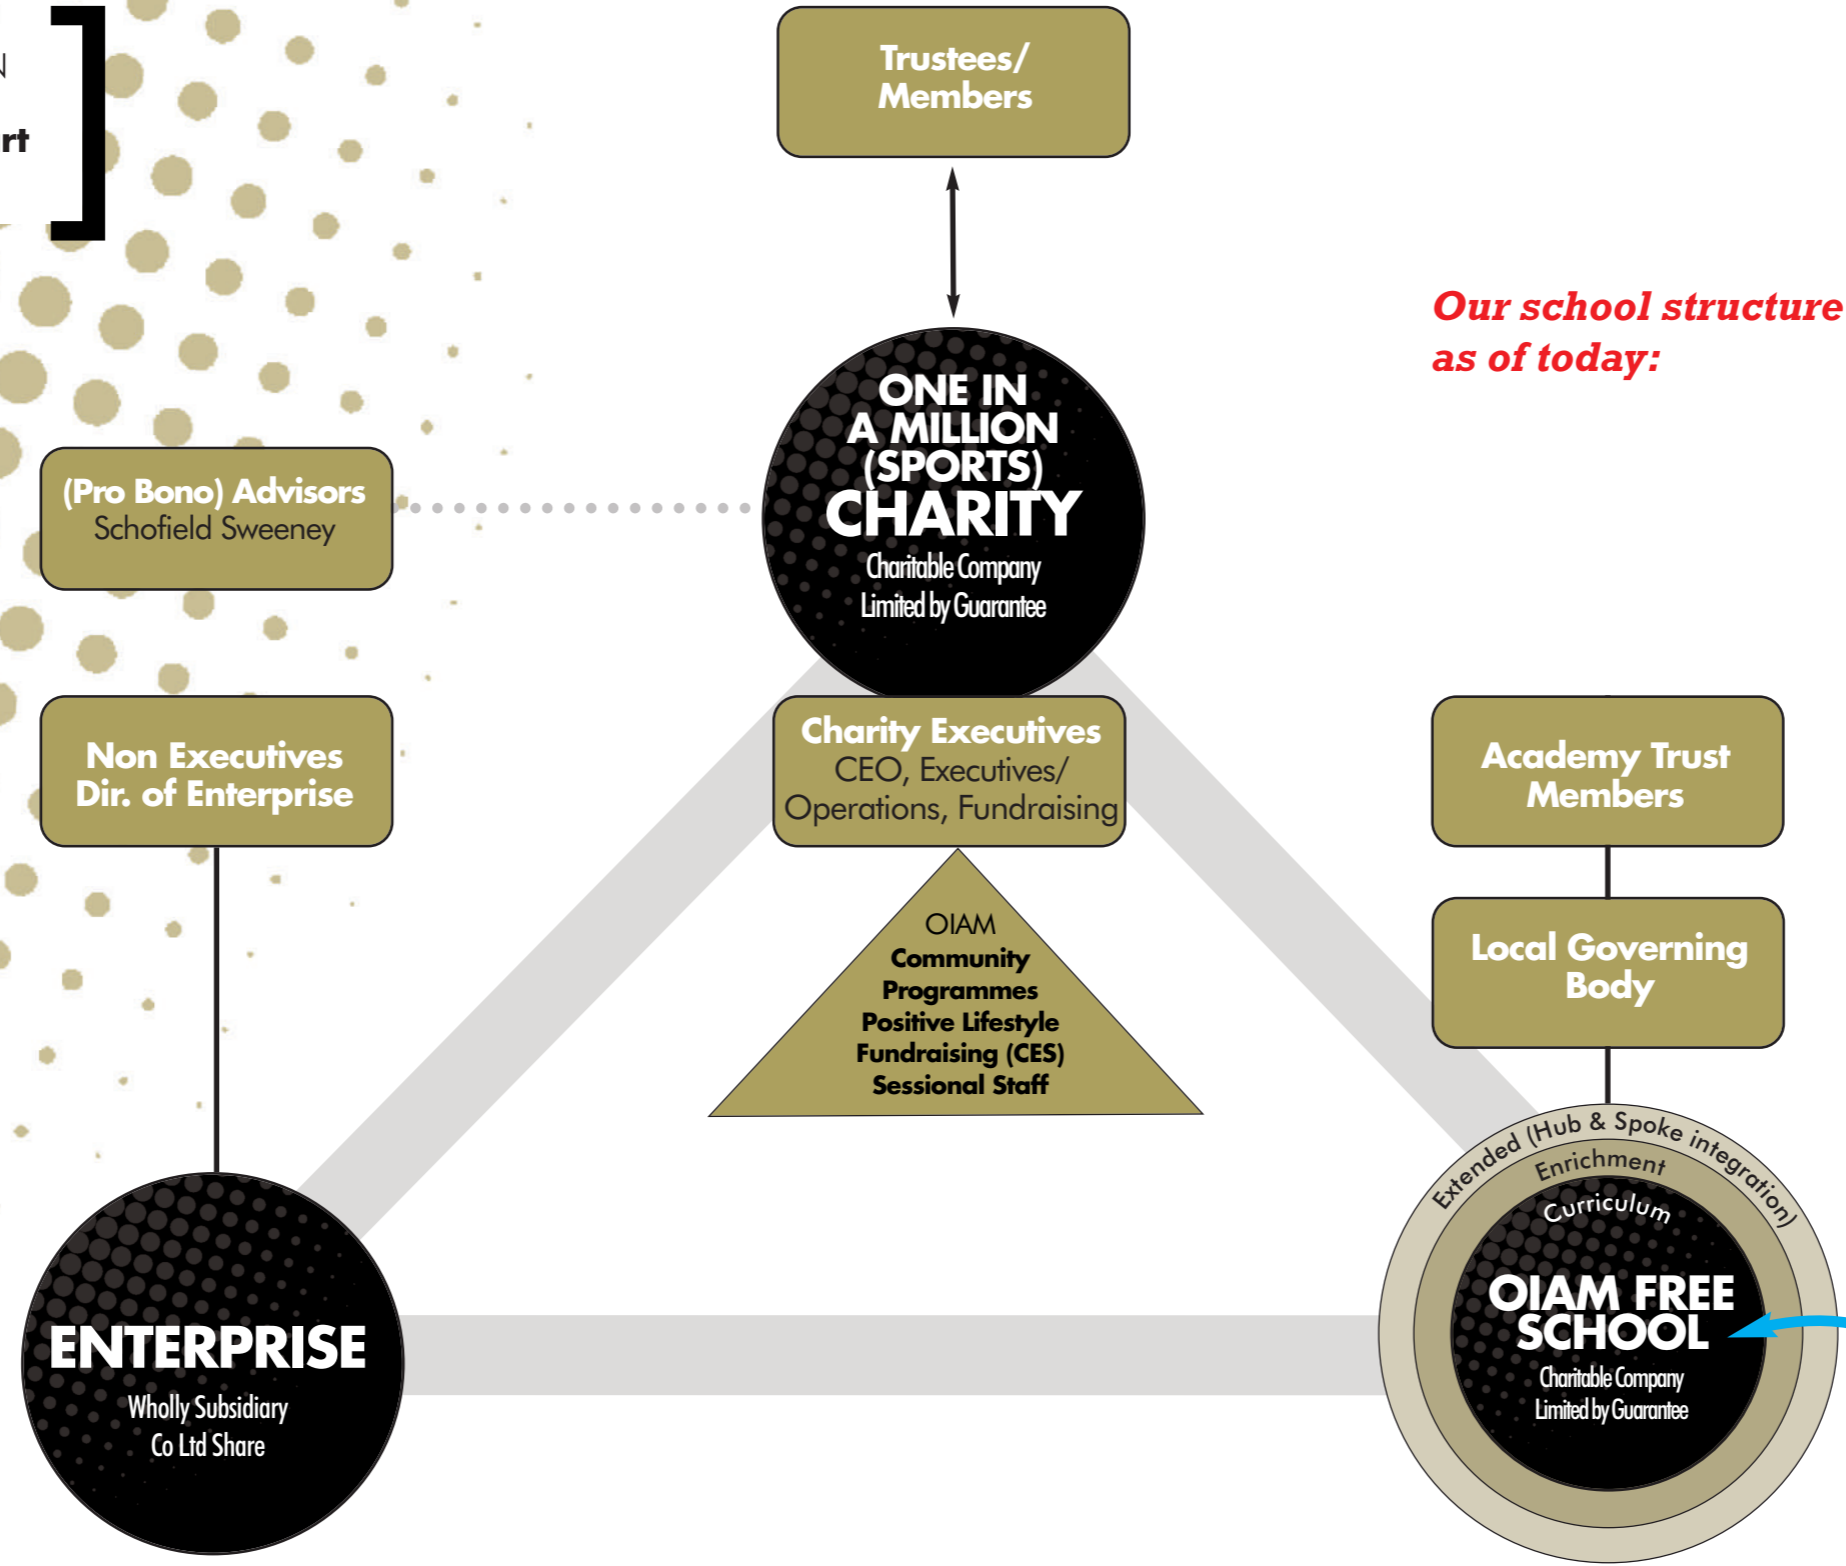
N

rt

Trustees/
Members

Our school structure
as of today:

ONE IN
A MILLION
(SPORTS)
CHARITY
Charitable Company
Limited by Guarantee

(Pro Bono) Advisors
Schofield Sweeney

Non Executives
Dir. of Enterprise

Charity Executives
CEO, Executives/
Operations, Fundraising

Academy Trust
Members

OIAM
Community
Programmes
Positive Lifestyle
Fundraising (CES)
Sessional Staff

Local Governing
Body

Extended (Hub & Spoke integration)
Enrichment
Curriculum

ENTERPRISE
Wholly Subsidiary
Co Ltd Share

OIAM FREE
SCHOOL
Charitable Company
Limited by Guarantee